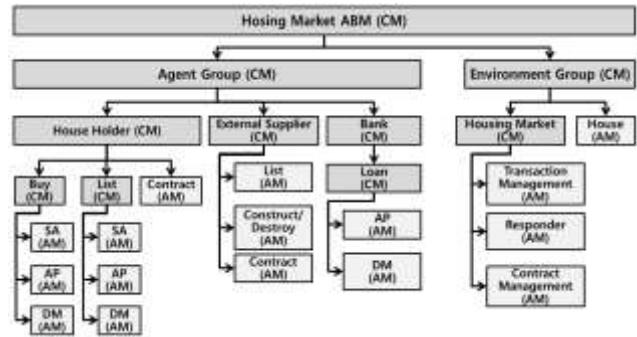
Hosing Market ABM (CM)

Agent Group (CM)

Environment Group (CM)

House Holder (CM)

External Supplier (CM)

Bank (CM)

Housing Market (CM)

House (AM)

Buy (CM)

List (CM)

Contract (AM)

SA (AM)

AP (AM)

DM (AM)

SA (AM)

AP (AM)

DM (AM)

List (AM)

Construct/ Destroy (AM)

Contract (AM)

Loan (CM)

AP (AM)

DM (AM)

Transaction Management (AM)

Responder (AM)

Contract Management (AM)